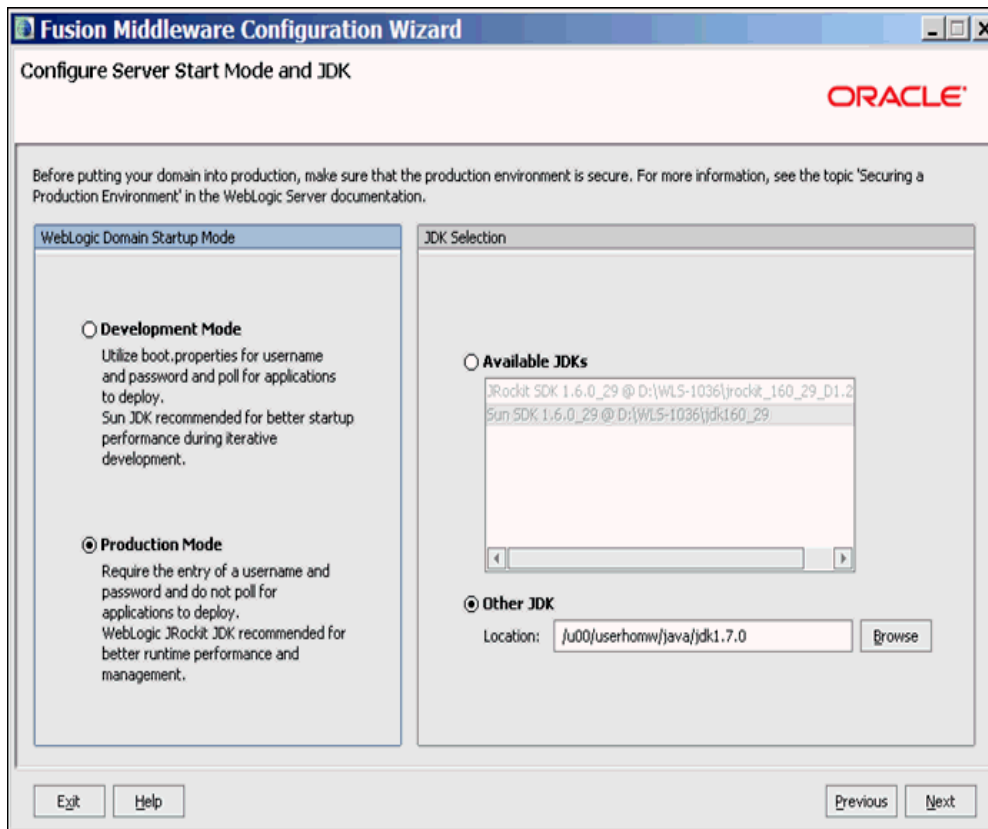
Fusion Middleware Configuration Wizard

Configure Server Start Mode and JDK

ORACLE

Before putting your domain into production, make sure that the production environment is secure. For more information, see the topic 'Securing a Production Environment' in the WebLogic Server documentation.

WebLogic Domain Startup Mode

Development Mode
Utilize boot.properties for username and password and poll for applications to deploy.
Sun JDK recommended for better startup performance during iterative development.

Production Mode
Require the entry of a username and password and do not poll for applications to deploy.
WebLogic JRockit JDK recommended for better runtime performance and management.

JDK Selection

Available JDKs

JRockit SDK 1.6.0_29 @ D:\WLS-1036\jrockit_160_29_D1.2
Sun SDK 1.6.0_29 @ D:\WLS-1036\jdk160_29

Other JDK

Location: /u00/userhomw/java/jdk1.7.0 Browse

Exit Help Previous Next